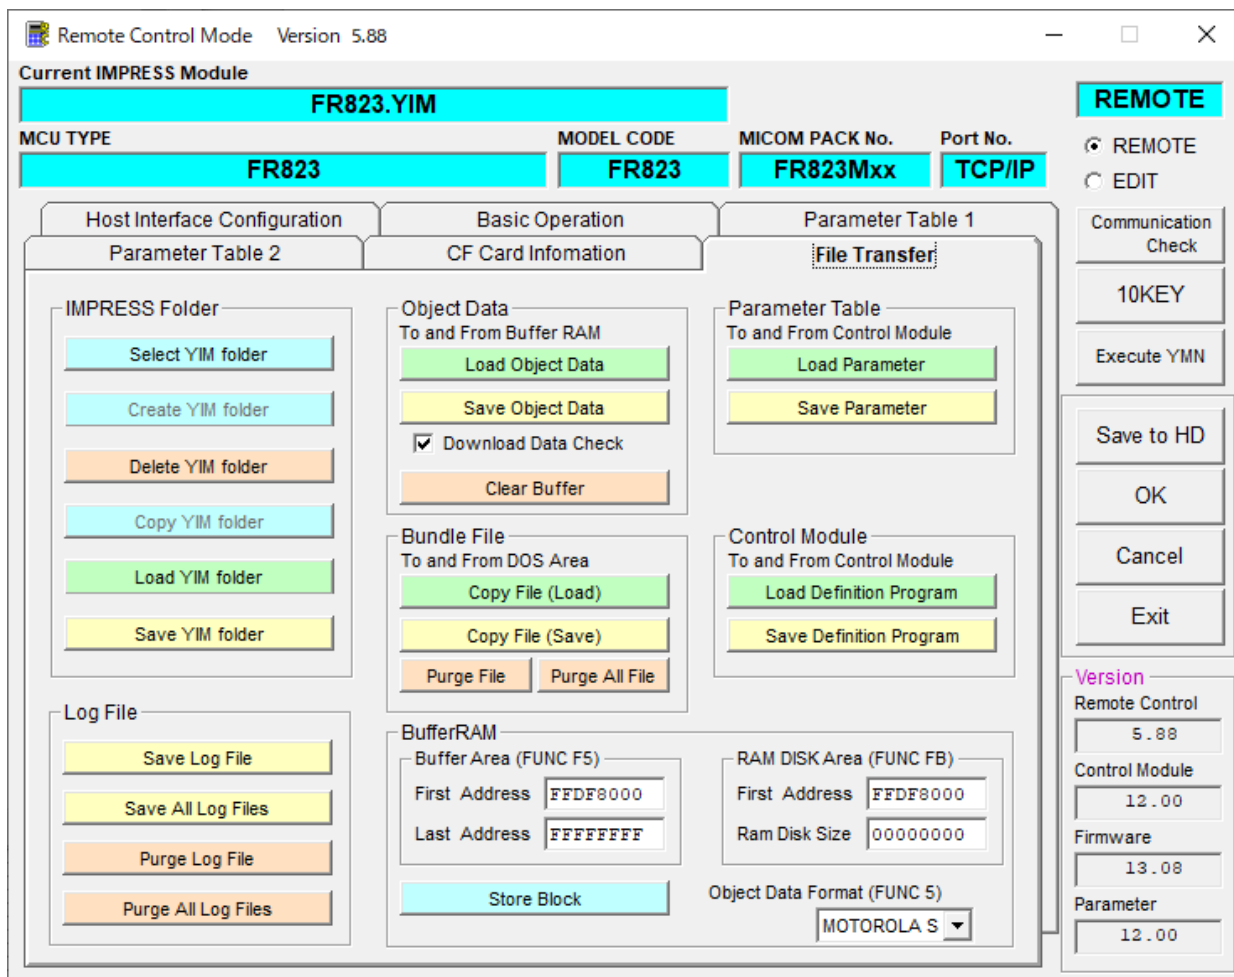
Remote Control Mode Version 5.88

Current IMPRESS Module

FR823.YIM

REMOTE

MCU TYPE

FR823

MODEL CODE

FR823

MICOM PACK No.

FR823Mxx

Port No.

TCP/IP

REMOTE

EDIT

Host Interface Configuration

Basic Operation

Parameter Table 1

Parameter Table 2

CF Card Infomation

File Transfer

Communication Check

10KEY

Execute YMN

IMPRESS Folder

Select YIM folder

Create YIM folder

Delete YIM folder

Copy YIM folder

Load YIM folder

Save YIM folder

Object Data

To and From Buffer RAM

Load Object Data

Save Object Data

Download Data Check

Clear Buffer

Parameter Table

To and From Control Module

Load Parameter

Save Parameter

Save to HD

OK

Cancel

Exit

Bundle File

To and From DOS Area

Copy File (Load)

Copy File (Save)

Purge File

Purge All File

Control Module

To and From Control Module

Load Definition Program

Save Definition Program

Version

Remote Control

5.88

Control Module

12.00

Firmware

13.08

Parameter

12.00

Log File

Save Log File

Save All Log Files

Purge Log File

Purge All Log Files

BufferRAM

Buffer Area (FUNC F5)

First Address FFDF8000

Last Address FFFFFFFF

RAM DISK Area (FUNC FB)

First Address FFDF8000

Ram Disk Size 00000000

Store Block

Object Data Format (FUNC 5)

MOTOROLA S